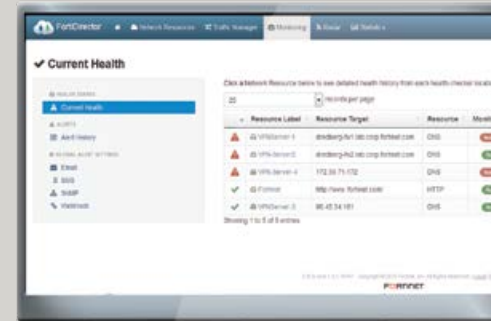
FortiDirector  Network Resources  Traffic Manager  Monitoring  Kibana  Statistics

✔ Current Health

Current Health

Alert History

Email

SMS

SNMP

Webhook

Click a Network Resource below to see detailed health history from each health checker locati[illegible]

25 records per page

| | Resource Label | Resource Target | Resource | Monit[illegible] |
|---|---|---|---|---|
| ▲ | VPNServer-1 | dnsberg-fw1.lab.corp.fortinet.com | DNS | |
| ▲ | VPN-Server-2 | dnsberg-fw2.lab.corp.fortinet.com | DNS | |
| ▲ | VPN-Server-4 | 172.30.71.172 | DNS | |
| ✔ | Fortinet | http://www.fortinet.com/ | HTTP | |
| ✔ | VPNServer-3 | 96.45.34.181 | DNS | |

Showing 1 to 5 of 5 entries

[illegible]

FORTINET